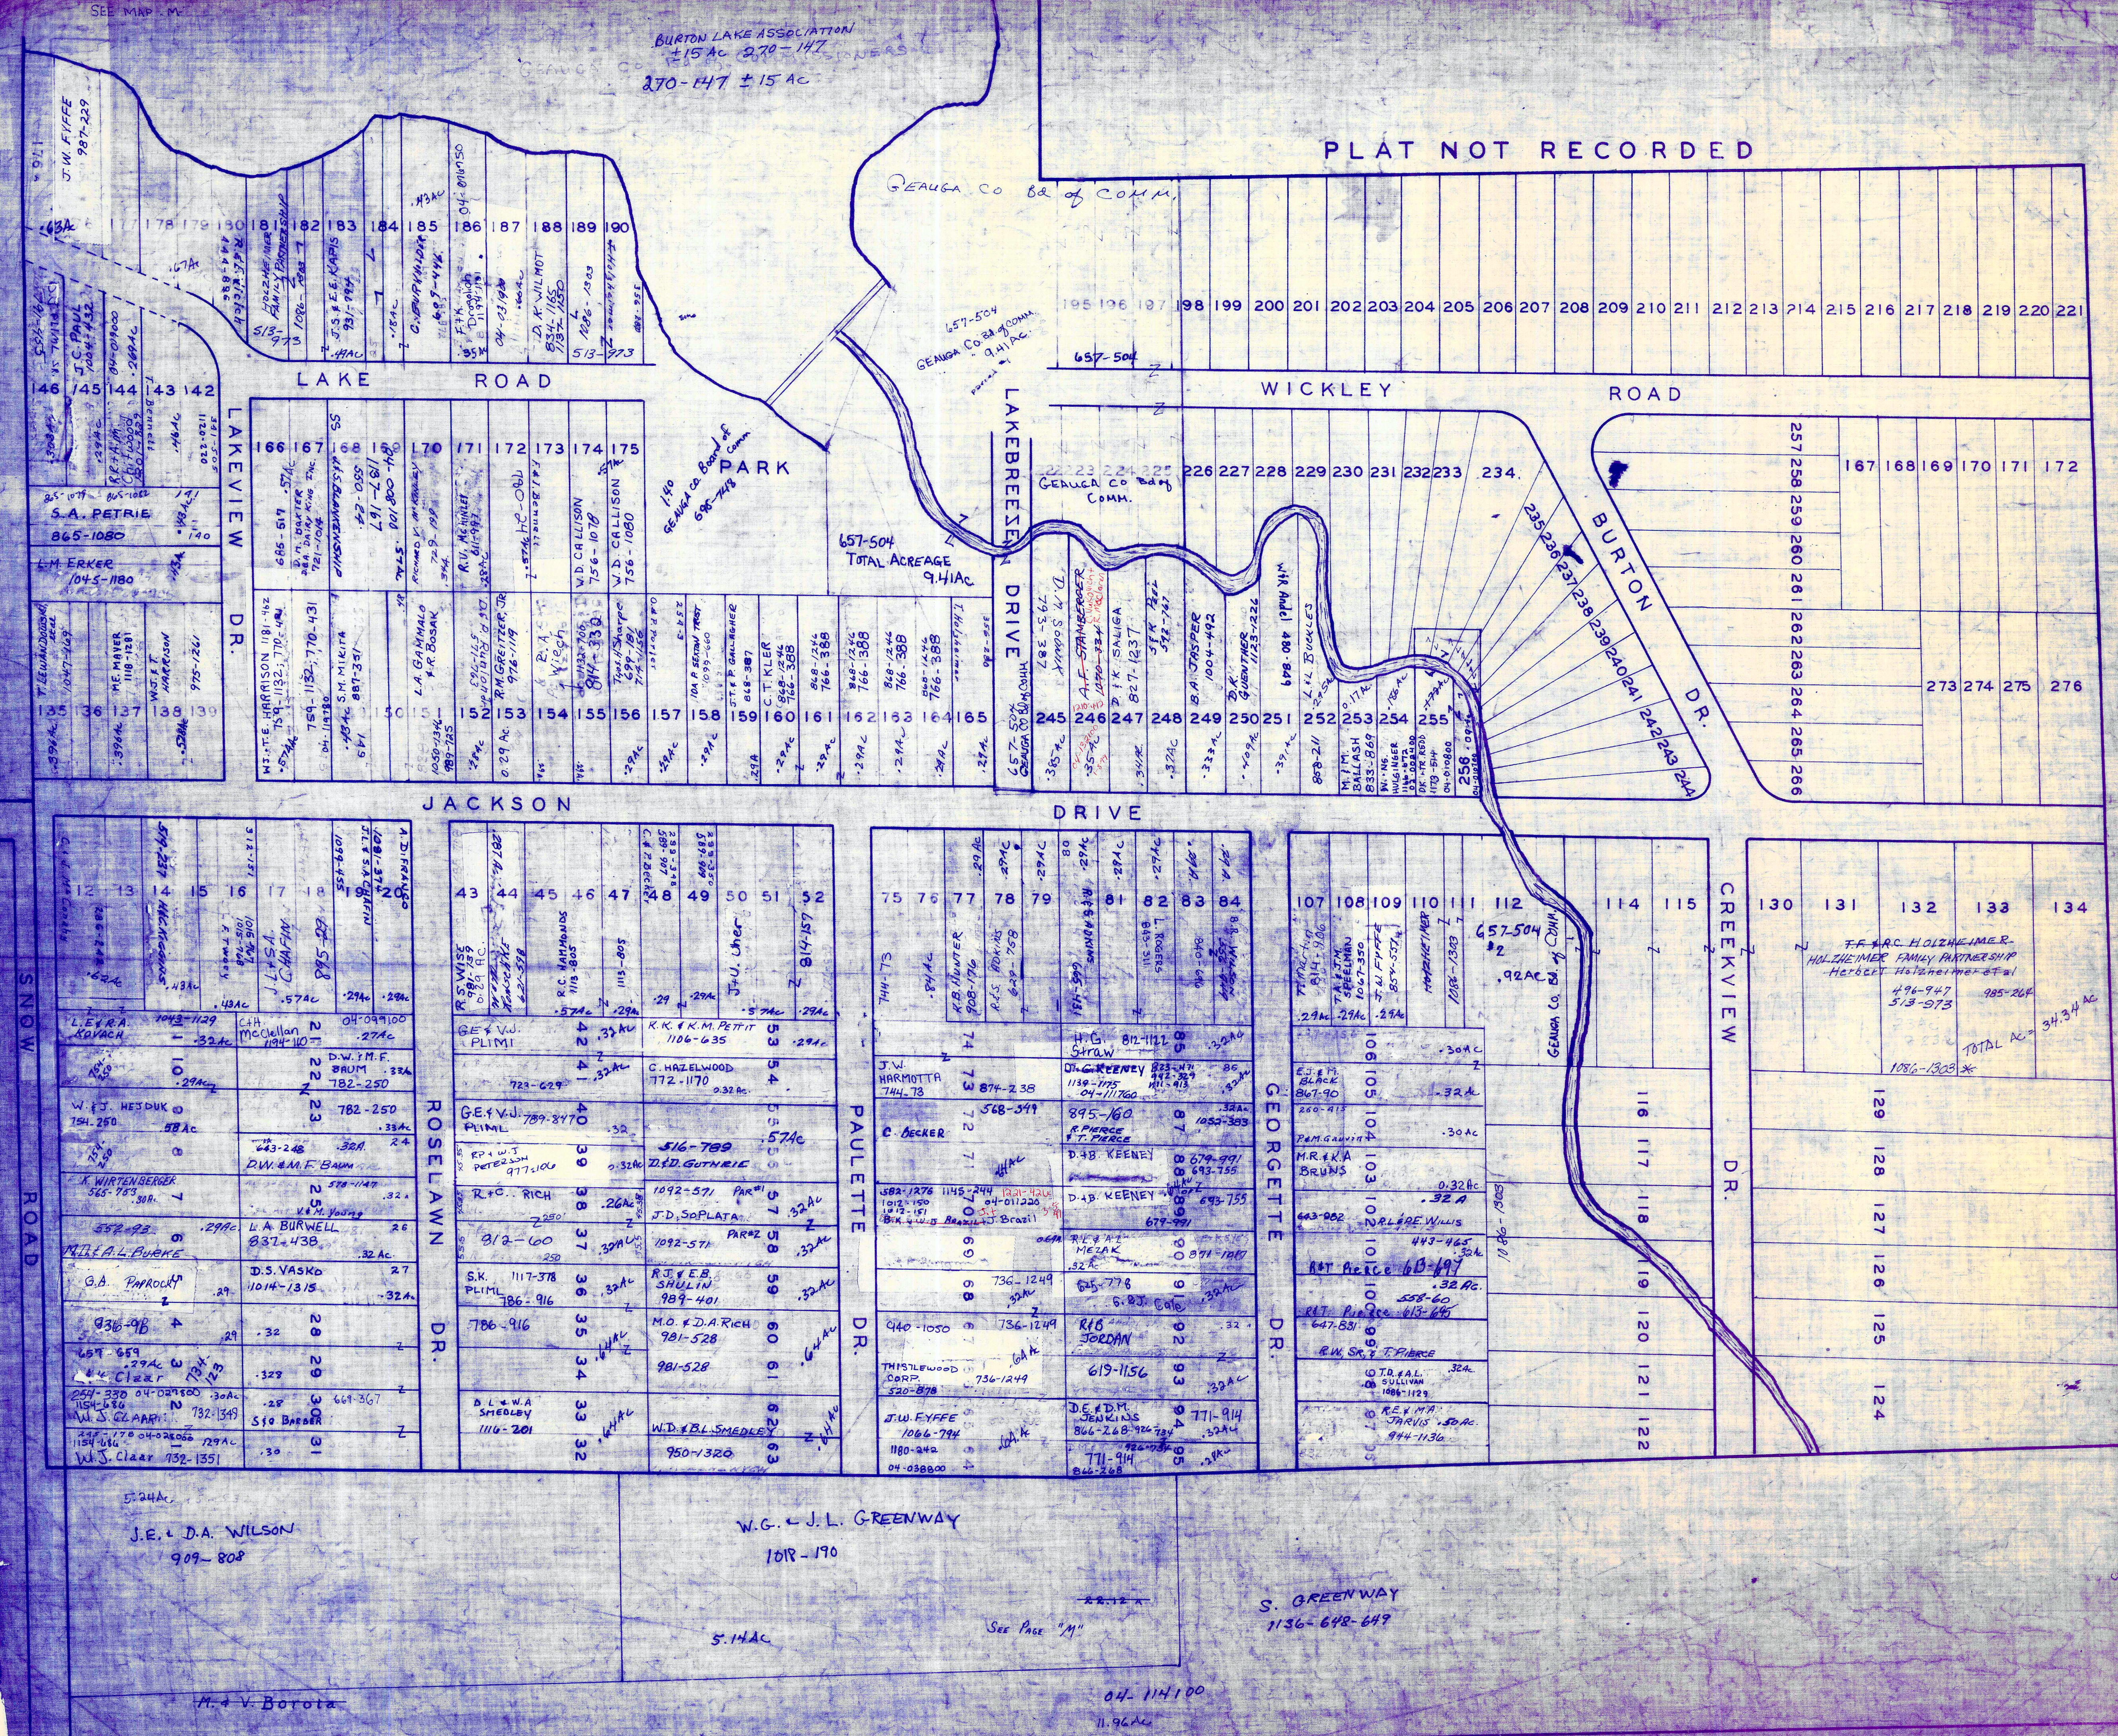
SEE MAP "M"

BURTON LAKE ASSOCIATION
±15 Ac. 270-147
270-147 ±15 Ac.

PLAT NOT RECORDED

GEAUGA Co. Bd. of COMM.

J.W. FYFFE 987-229

177 178 179 180 181 182 183 184 185 186 187 188 189 190

195 196 197 198 199 200 201 202 203 204 205 206 207 208 209 210 211 212 213 214 215 216 217 218 219 220 221

657-504
GEAUGA CO. BD. of COMM.
9.41 AC

LAKE ROAD

WICKLEY ROAD

146 145 144 143 142

166 167 168 169 170 171 172 173 174 175

PARK

LAKEBREEZE DRIVE

GEAUGA Co. Bd. of Comm.

226 227 228 229 230 231 232 233 234

257 258 259 260 261 262 263 264 265 266

167 168 169 170 171 172

BURTON DR.

LAKEVIEW DR.

S.A. PETRIE 865-1080

L.M. ERKER 1045-1180

657-504
TOTAL ACREAGE
9.41 AC

235 236 237 238 239 240 241 242 243 244

273 274 275 276

135 136 137 138 139

150 151 152 153 154 155 156 157 158 159 160 161 162 163 164 165

245 246 247 248 249 250 251 252 253 254 255

JACKSON

DRIVE

SNOW ROAD

12 13 14 15 16 17 18 19 20

43 44 45 46 47 48 49 50 51 52

75 76 77 78 79 80 81 82 83 84

107 108 109 110 111 112

657-504
GEAUGA Co. Bd. COMM.

114 115

130 131 132 133 134

F.F. & R.C. HOLZHEIMER
HOLZHEIMER FAMILY PARTNERSHIP
Herbert Holzheimer et al
496-947
513-973
985-264
TOTAL AC. 34.34 AC
1086-1303

CREEKVIEW DR.

ROSELAWN DR.

PAULETTE DR.

GEORGETTE DR.

D.W. & M.F. BAUM 782-250

C. HAZELWOOD 772-1170

K.K. & K.M. PETIT 1106-635

J.W. HARMOTTA 744-78

H.G. Straw

G.E. & V.W. PLIMI

D.W. & M.F. Baum

L.A. BURWELL 837-438

D.S. VASKO 1014-1315

G.A. Pinkrock

516-789

D&D GUTHRIE

J.D. SOPLATA

R.J. & V.B. SHULIN 989-401

M.O. & D.A. RICH 981-528

981-528

W.D. & B.L. SMEDLEY 950-1320

D.L. & W.A. SMEDLEY 1116-201

S.K. PLIMI 786-916

786-916

812-60

C. BECKER

D.&B. KEENEY

J.W. EYFFE 1066-794

THISTLEWOOD CORP.

R.&G. JORDAN

619-1156

D.C. & D.M. JENKINS

771-914

M.R. & K.A. BRUNS

RST Acrege

W.J. Clarr 732-1351

116 117 118 119 120 121 122

129 128 127 126 125 124

J.E. & D.A. WILSON
909-808

W.G. & J.L. GREENWAY
1018-190

5.14 AC

SEE PAGE "M"

S. GREENWAY
1136-642-649

M. & V. Borota

04-114100